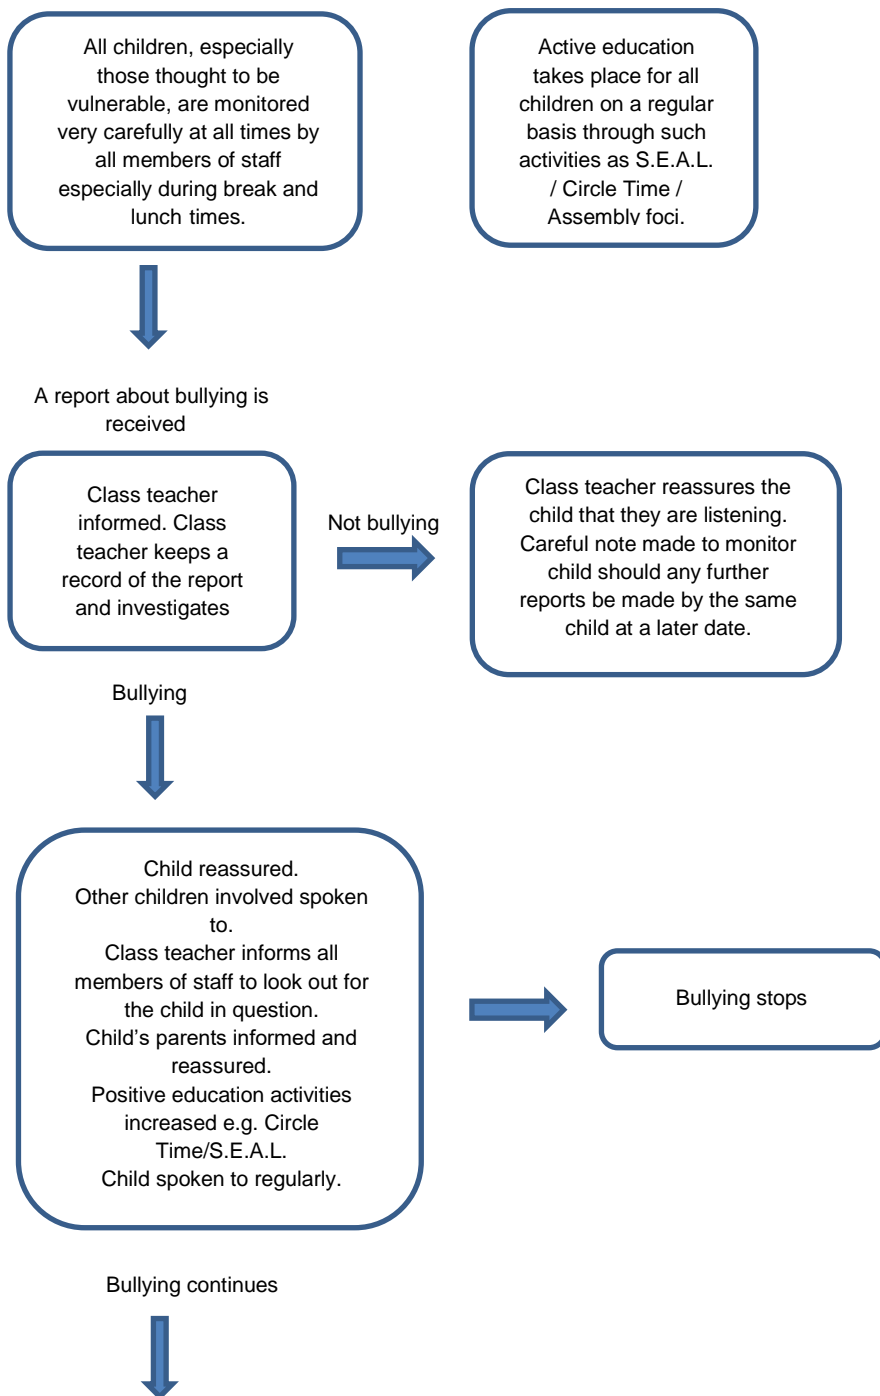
All children, especially those thought to be vulnerable, are monitored very carefully at all times by all members of staff especially during break and lunch times.

Active education takes place for all children on a regular basis through such activities as S.E.A.L. / Circle Time / Assembly foci.

A report about bullying is received

Class teacher informed. Class teacher keeps a record of the report and investigates

Not bullying

Class teacher reassures the child that they are listening. Careful note made to monitor child should any further reports be made by the same child at a later date.

Bullying

Child reassured.
Other children involved spoken to.
Class teacher informs all members of staff to look out for the child in question.
Child's parents informed and reassured.
Positive education activities increased e.g. Circle Time/S.E.A.L.
Child spoken to regularly.

Bullying stops

Bullying continues